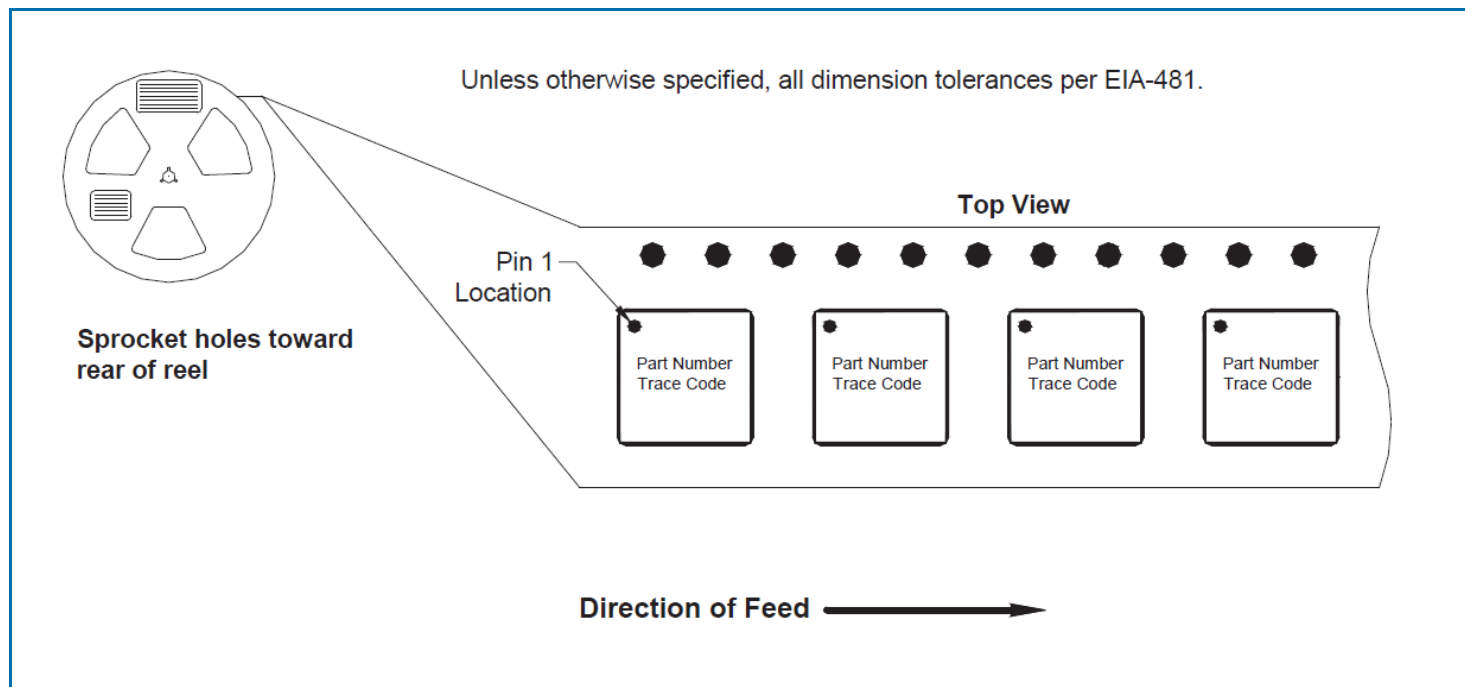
Unless otherwise specified, all dimension tolerances per EIA-481.

Top View

Pin 1 Location

Part Number Trace Code

Part Number Trace Code

Part Number Trace Code

Part Number Trace Code

Sprocket holes toward rear of reel

Direction of Feed